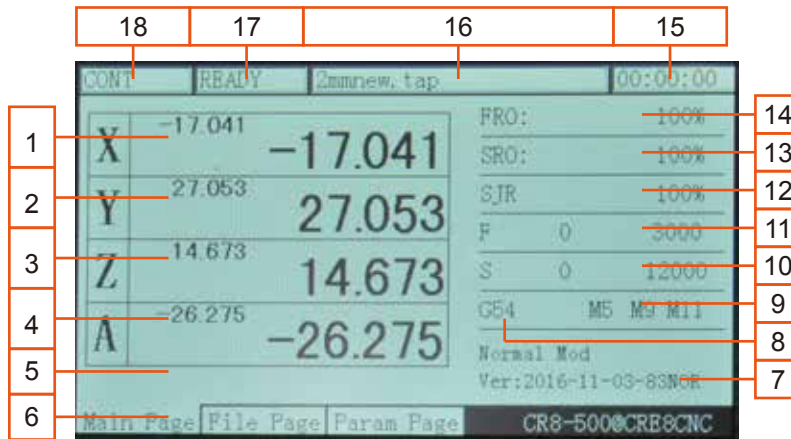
18 17 16 15

CONT READY 2mmnew.tap 00:00:00

1
2
3
4
5
6

X −17.041 −17.041
Y 27.053 27.053
Z 14.673 14.673
A −26.275 −26.275

FRO: 100%
SRO: 100%
SJR 100%
F 0 3000
S 0 12000
G54 M5 M9 M11
Normal Mod
Ver:2016-11-03-83N6R

14
13
12
11
10
9
8
7

Main Page File Page Param Page CR8-500@CRE8CNC